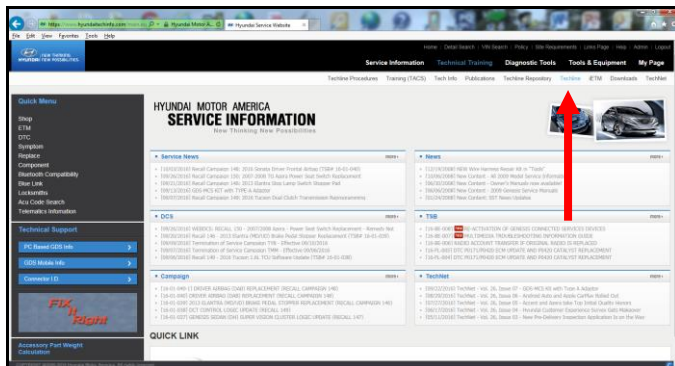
https://www.hyundaitechinfo.com/main.asp | Hyundai Motor A... | Hyundai Service Website

File Edit View Favorites Tools Help

HYUNDAI NEW THINKING. NEW POSSIBILITIES.

Home | Detail Search | VIN Search | Policy | Site Requirements | Links Page | Help | Admin | Logout

Service Information | Technical Training | Diagnostic Tools | Tools & Equipment | My Page

Techline Procedures | Training (TACS) | Tech Info | Publications | Techline Repository | Techline | iETM | Downloads | TechNet

Quick Menu

Shop
ETM
DTC
Symptom
Replace
Component
Bluetooth Compatibility
Blue Link
Locksmiths
Acu Code Search
Telematics Information

Technical Support

PC Based GDS Info
GDS Mobile Info
Connector I.D.

FIX it Right

Accessory Part Weight Calculation

HYUNDAI MOTOR AMERICA
SERVICE INFORMATION
New Thinking New Possibilities

• Service News more
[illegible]

• News more
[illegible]

• DCS more
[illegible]

• TSB more
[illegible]

• Campaign more
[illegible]

• TechNet more
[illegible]

QUICK LINK